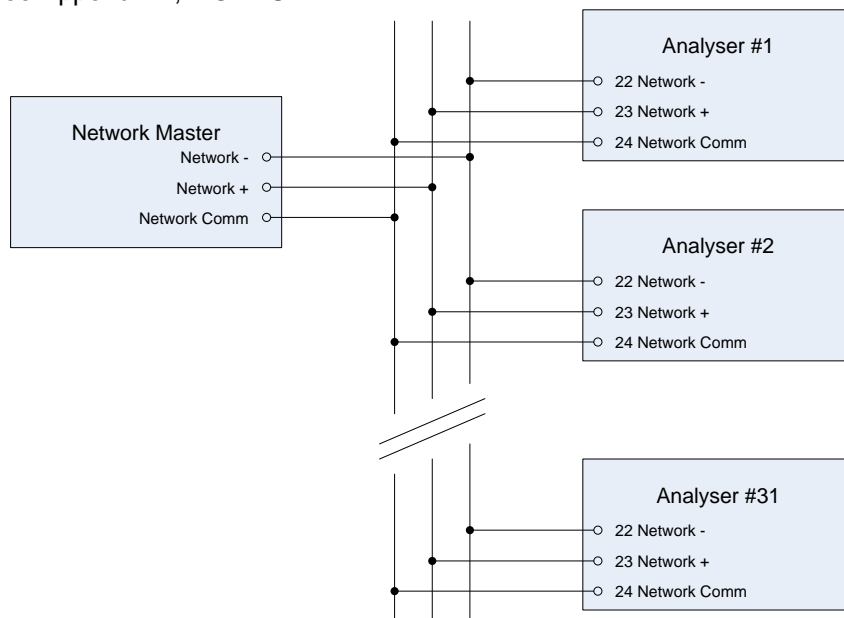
Analyser #1
22 Network -
23 Network +
24 Network Comm

Network Master
Network -
Network +
Network Comm

Analyser #2
22 Network -
23 Network +
24 Network Comm

Analyser #31
22 Network -
23 Network +
24 Network Comm